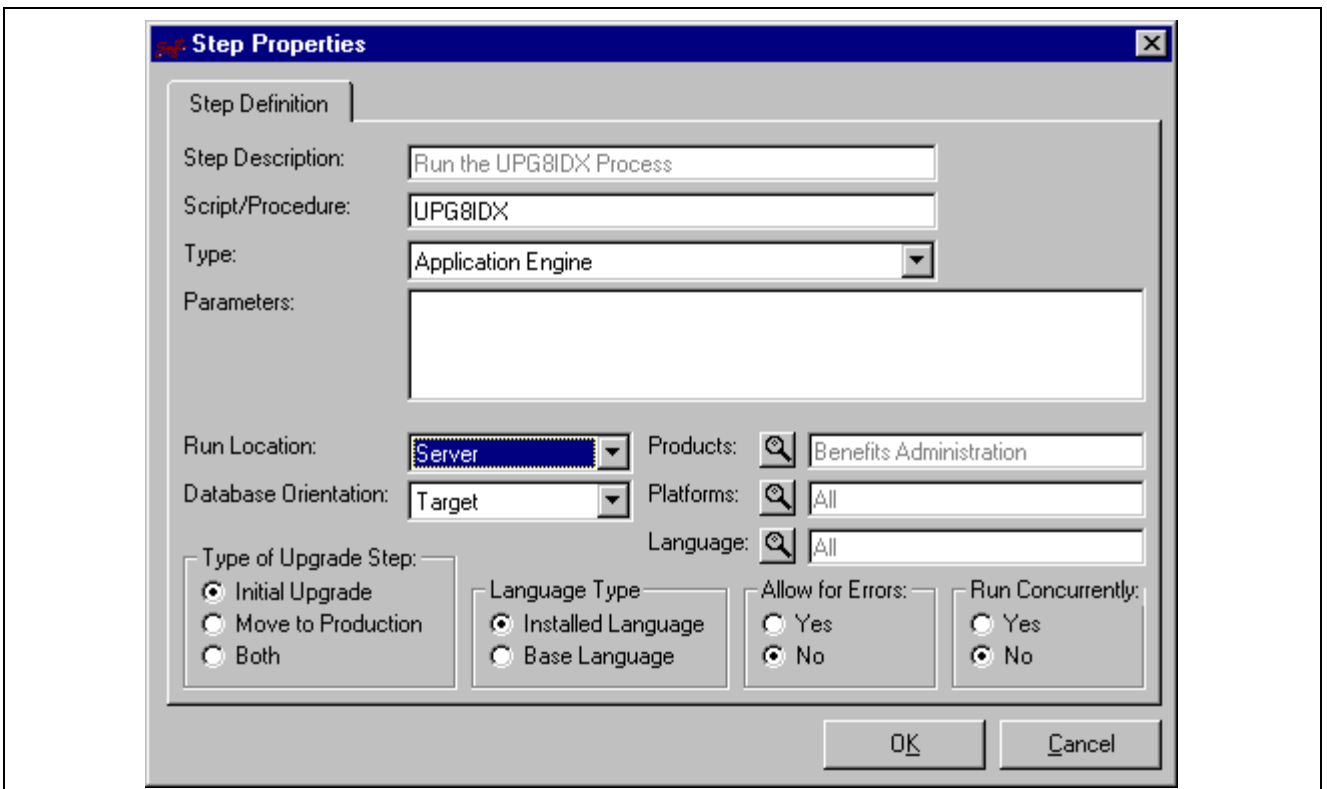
Step Properties

Step Definition

Step Description: Run the UPG8IDX Process

Script/Procedure: UPG8IDX

Type: Application Engine

Parameters:

Run Location: Server

Database Orientation: Target

Products: Benefits Administration

Platforms: All

Language: All

Type of Upgrade Step:
Initial Upgrade
Move to Production
Both

Language Type
Installed Language
Base Language

Allow for Errors:
Yes
No

Run Concurrently:
Yes
No

OK

Cancel